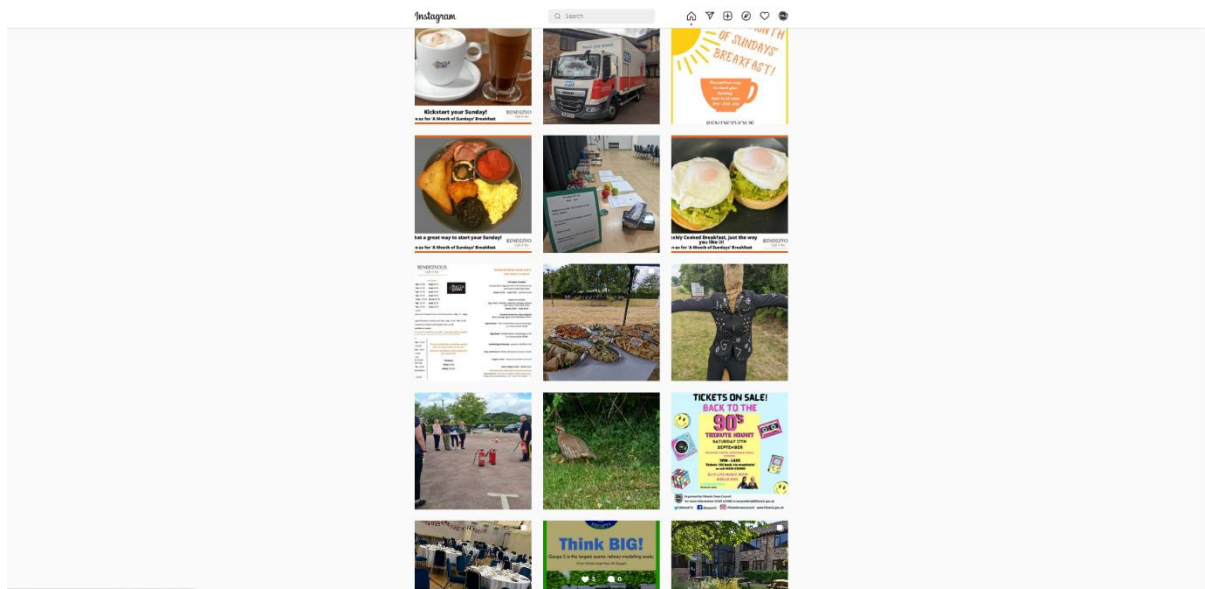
Instagram

Search

OF SUNDAYS' BREAKFAST!

Kickstart your Sunday!
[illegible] us for 'A Month of Sundays' Breakfast

RENDEZVOUS

hat a great way to start your Sunday!
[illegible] us for 'A Month of Sundays' Breakfast

RENDEZVOUS

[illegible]ckly Cooked Breakfast, just the way you like it!
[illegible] us for 'A Month of Sundays' Breakfast

RENDEZVOUS

RENDEZVOUS

TICKETS ON SALE!
BACK TO THE 90's
TRIBUTE NIGHT
SATURDAY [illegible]
SEPTEMBER

Think BIG!

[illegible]